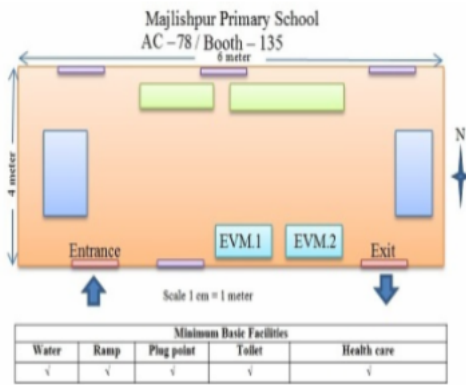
Majlishpur Primary School
AC – 78 / Booth – 135

6 meter

4 meter

N

EVM.1

EVM.2

Entrance

Exit

Scale 1 cm = 1 meter

| Minimum Basic Facilities | | | | |
|---|---|---|---|---|
| Water | Ramp | Plug point | Toilet | Health care |
| √ | √ | √ | √ | √ |